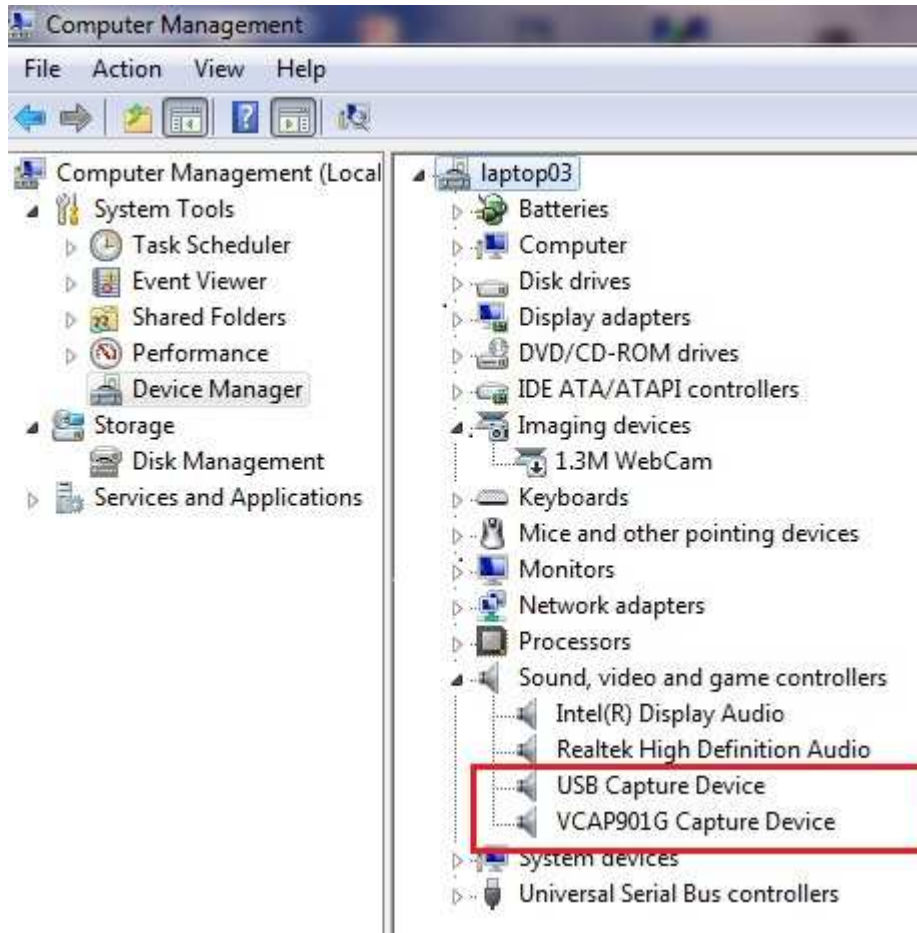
Computer Management

File Action View Help

Computer Management (Local
System Tools
Task Scheduler
Event Viewer
Shared Folders
Performance
Device Manager
Storage
Disk Management
Services and Applications

laptop03
Batteries
Computer
Disk drives
Display adapters
DVD/CD-ROM drives
IDE ATA/ATAPI controllers
Imaging devices
1.3M WebCam
Keyboards
Mice and other pointing devices
Monitors
Network adapters
Processors
Sound, video and game controllers
Intel(R) Display Audio
Realtek High Definition Audio
USB Capture Device
VCAP901G Capture Device
System devices
Universal Serial Bus controllers